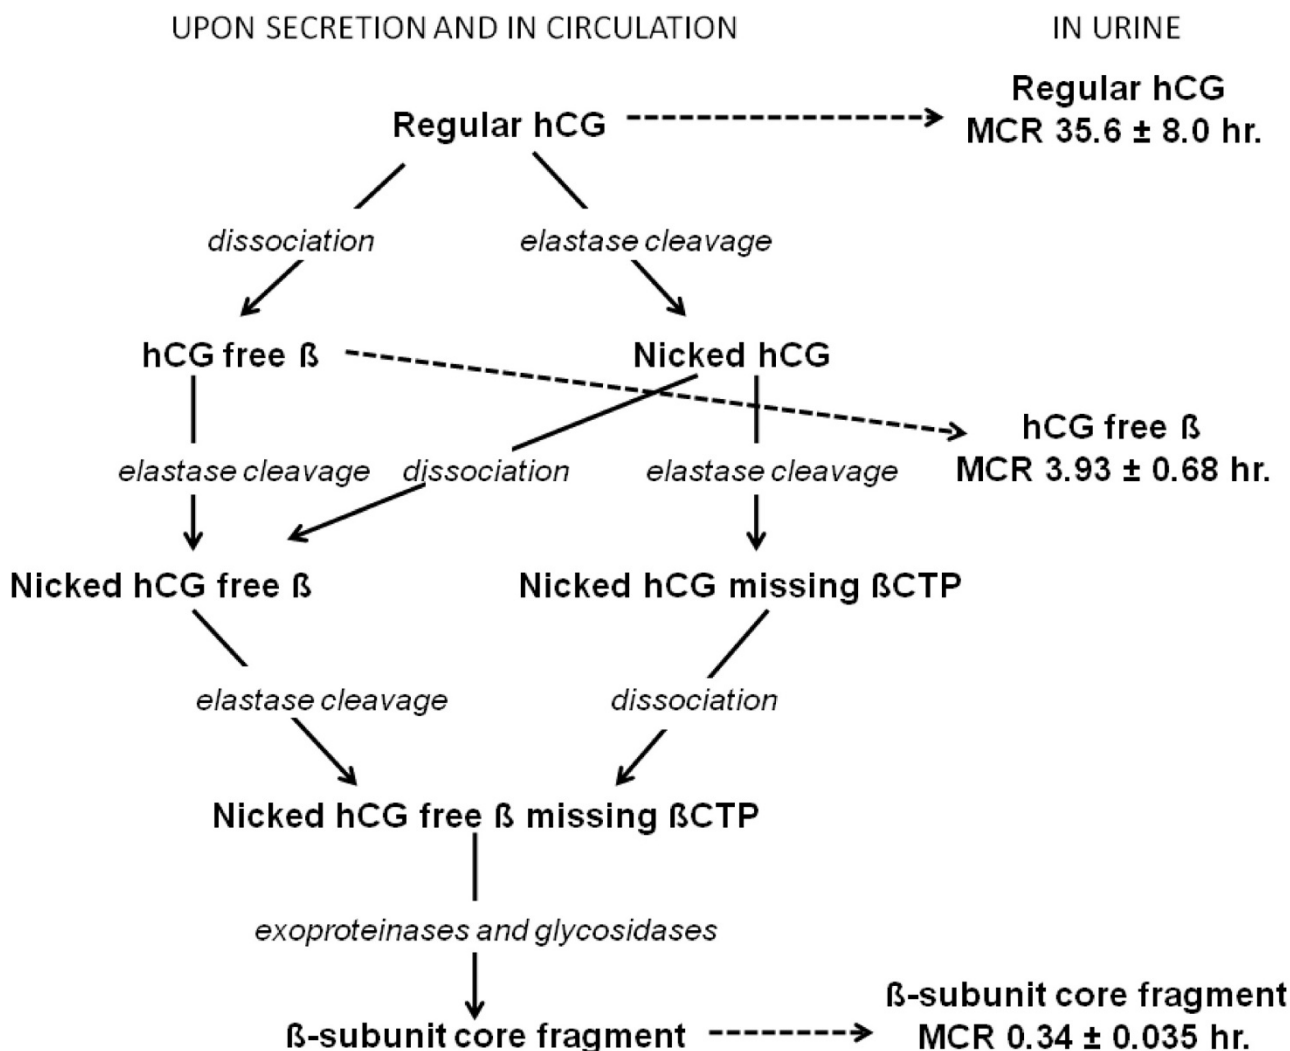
UPON SECRETION AND IN CIRCULATION

IN URINE

Regular hCG

Regular hCG
MCR 35.6 ± 8.0 hr.

dissociation

elastase cleavage

hCG free ß

Nicked hCG

hCG free ß
MCR 3.93 ± 0.68 hr.

elastase cleavage

dissociation

elastase cleavage

Nicked hCG free ß

Nicked hCG missing ßCTP

elastase cleavage

dissociation

Nicked hCG free ß missing ßCTP

exoproteinases and glycosidases

ß-subunit core fragment

ß-subunit core fragment
MCR 0.34 ± 0.035 hr.